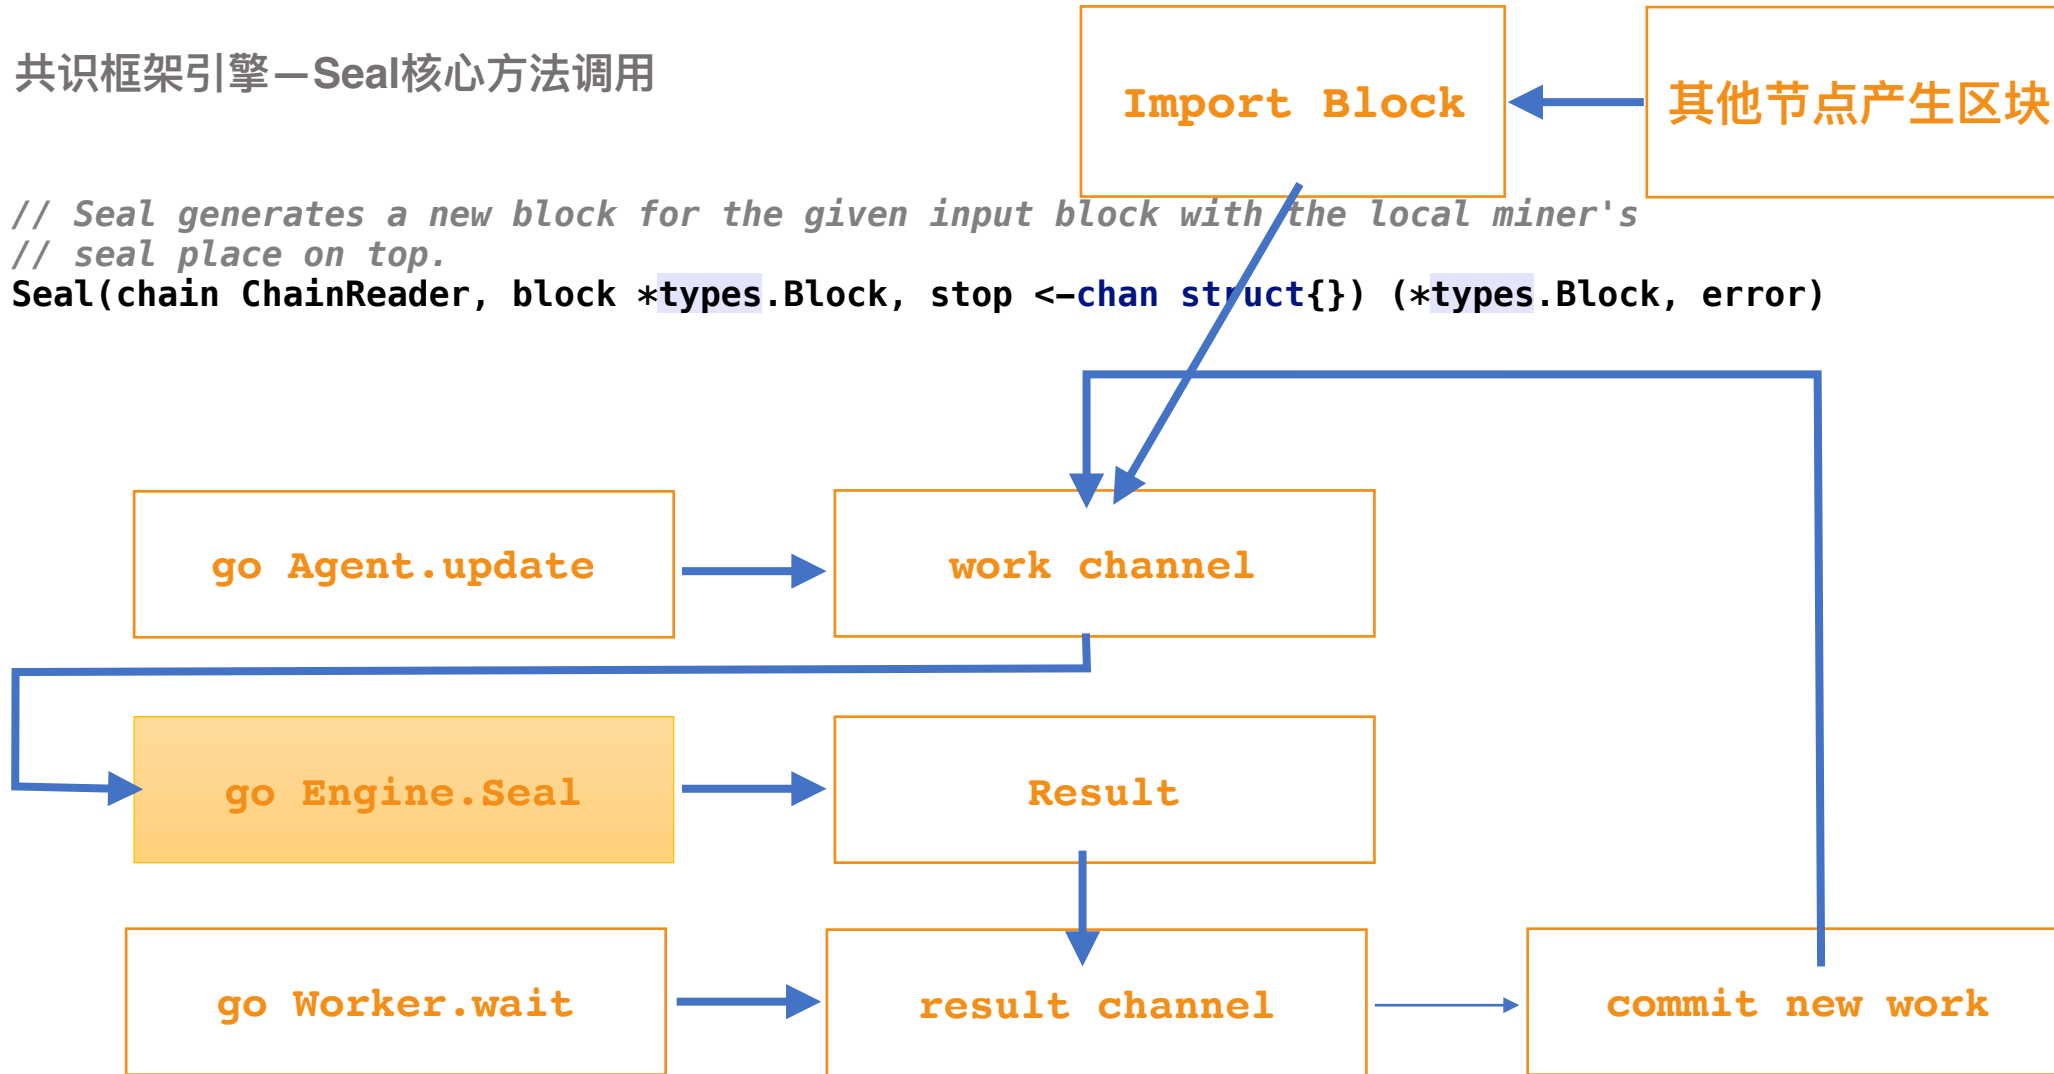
共识框架引擎—Seal核心方法调用

Import Block

其他节点产生区块

// Seal generates a new block for the given input block with the local miner's
// seal place on top.
Seal(chain ChainReader, block *types.Block, stop <-chan struct{}) (*types.Block, error)

go Agent.update

work channel

go Engine.Seal

Result

go Worker.wait

result channel

commit new work